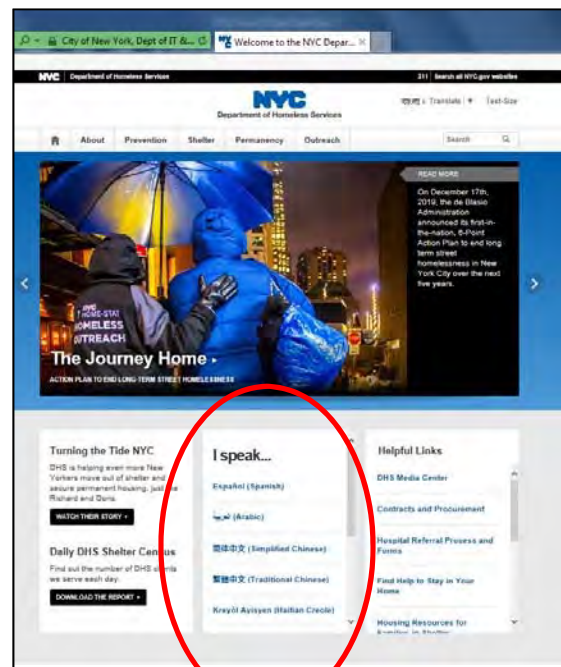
City of New York, Dept of IT &... Welcome to the NYC Depar...

NYC Department of Homeless Services

311 | Search all NYC.gov websites

NYC
Department of Homeless Services

Translate | Text-Size

About Prevention Shelter Permanency Outreach Search

READ MORE

On December 17th, 2019, the de Blasio Administration announced its first-in-the-nation, 6-Point Action Plan to end long term street homelessness in New York City over the next five years.

HOME-STAT HOMELESS OUTREACH

The Journey Home ▸

ACTION PLAN TO END LONG-TERM STREET HOMELESSNESS

Turning the Tide NYC

DHS is helping even more New Yorkers move out of shelter and secure permanent housing, just like Richard and Doris.

WATCH THEIR STORY ▸

Daily DHS Shelter Census

Find out the number of DHS clients we serve each day.

DOWNLOAD THE REPORT ▸

I speak...

Español (Spanish)

عربي (Arabic)

简体中文 (Simplified Chinese)

繁體中文 (Traditional Chinese)

Kreyòl Ayisyen (Haitian Creole)

Helpful Links

DHS Media Center

Contracts and Procurement

Hospital Referral Process and Forms

Find Help to Stay in Your Home

Housing Resources for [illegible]